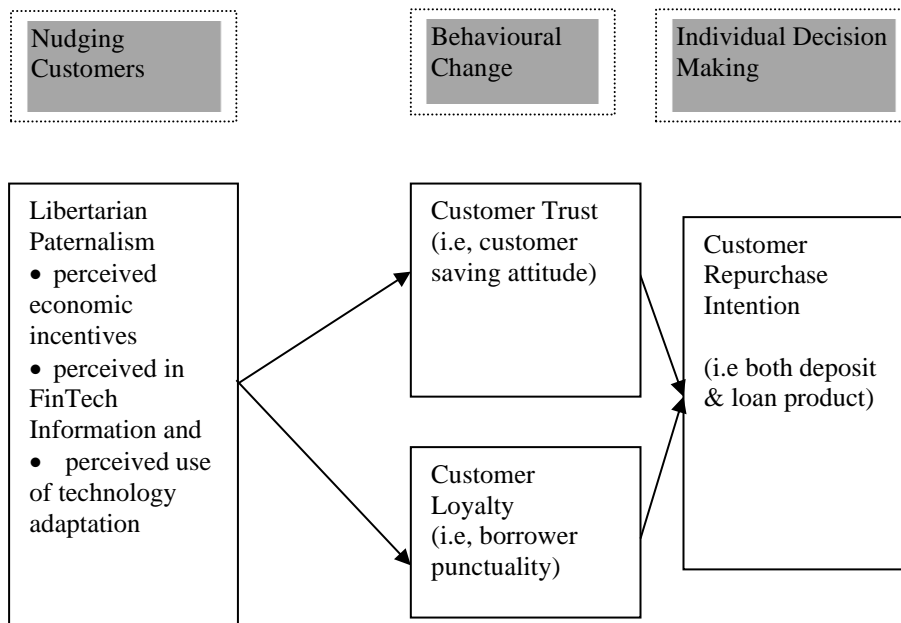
Nudging Customers

Behavioural Change

Individual Decision Making

Libertarian Paternalism
• perceived economic incentives
• perceived in FinTech Information and
• perceived use of technology adaptation

Customer Trust (i.e, customer saving attitude)

Customer Loyalty (i.e, borrower punctuality)

Customer Repurchase Intention

(i.e both deposit & loan product)